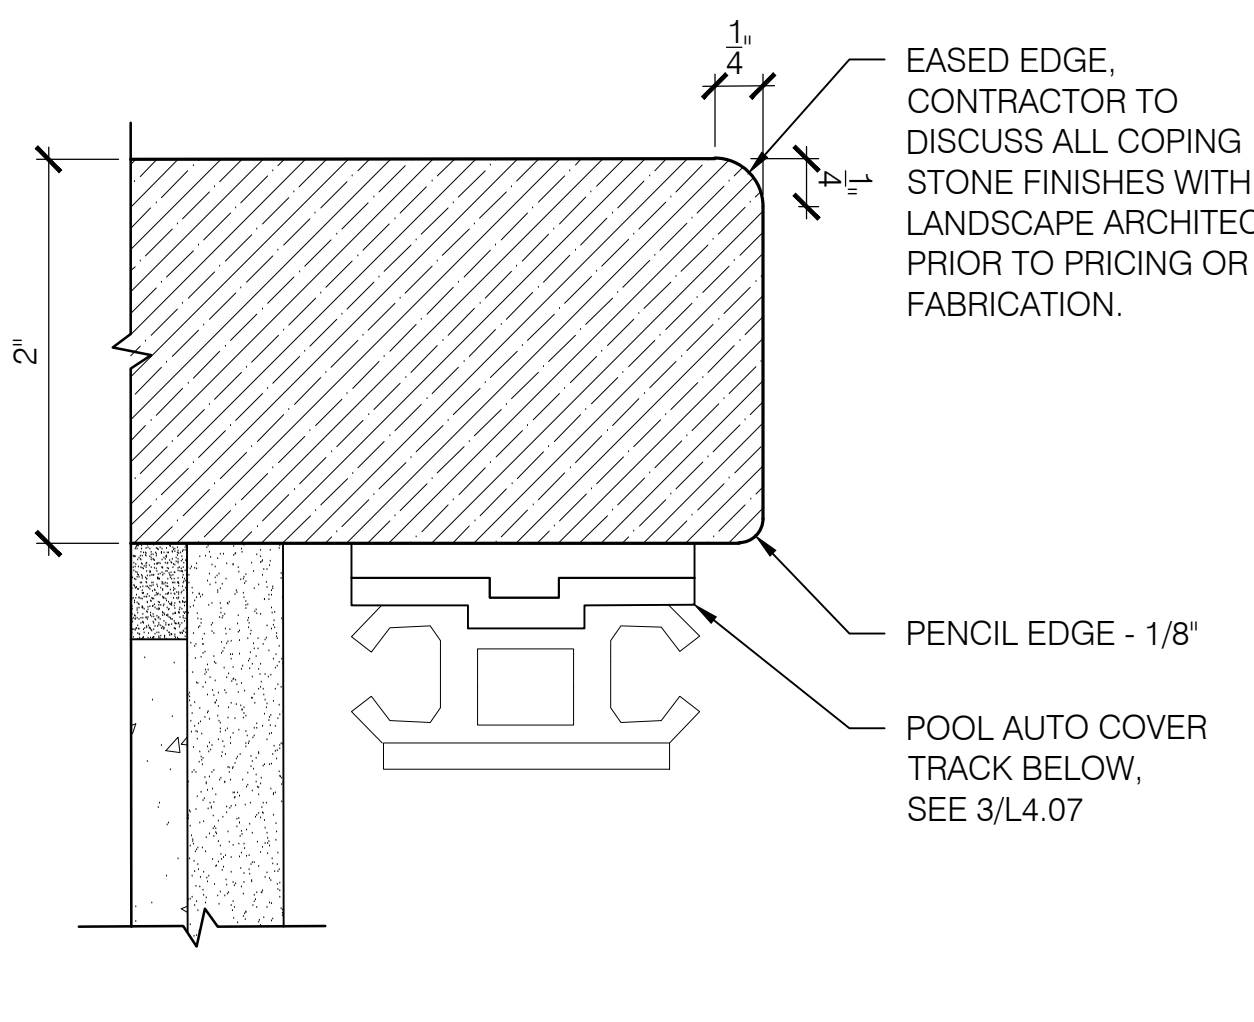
$\frac{1}{4}$"

EASED EDGE, CONTRACTOR TO DISCUSS ALL COPING STONE FINISHES WITH LANDSCAPE ARCHITEC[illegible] PRIOR TO PRICING OR FABRICATION.

$\frac{1}{4}$"

2"

PENCIL EDGE - 1/8"

POOL AUTO COVER TRACK BELOW, SEE 3/L4.07